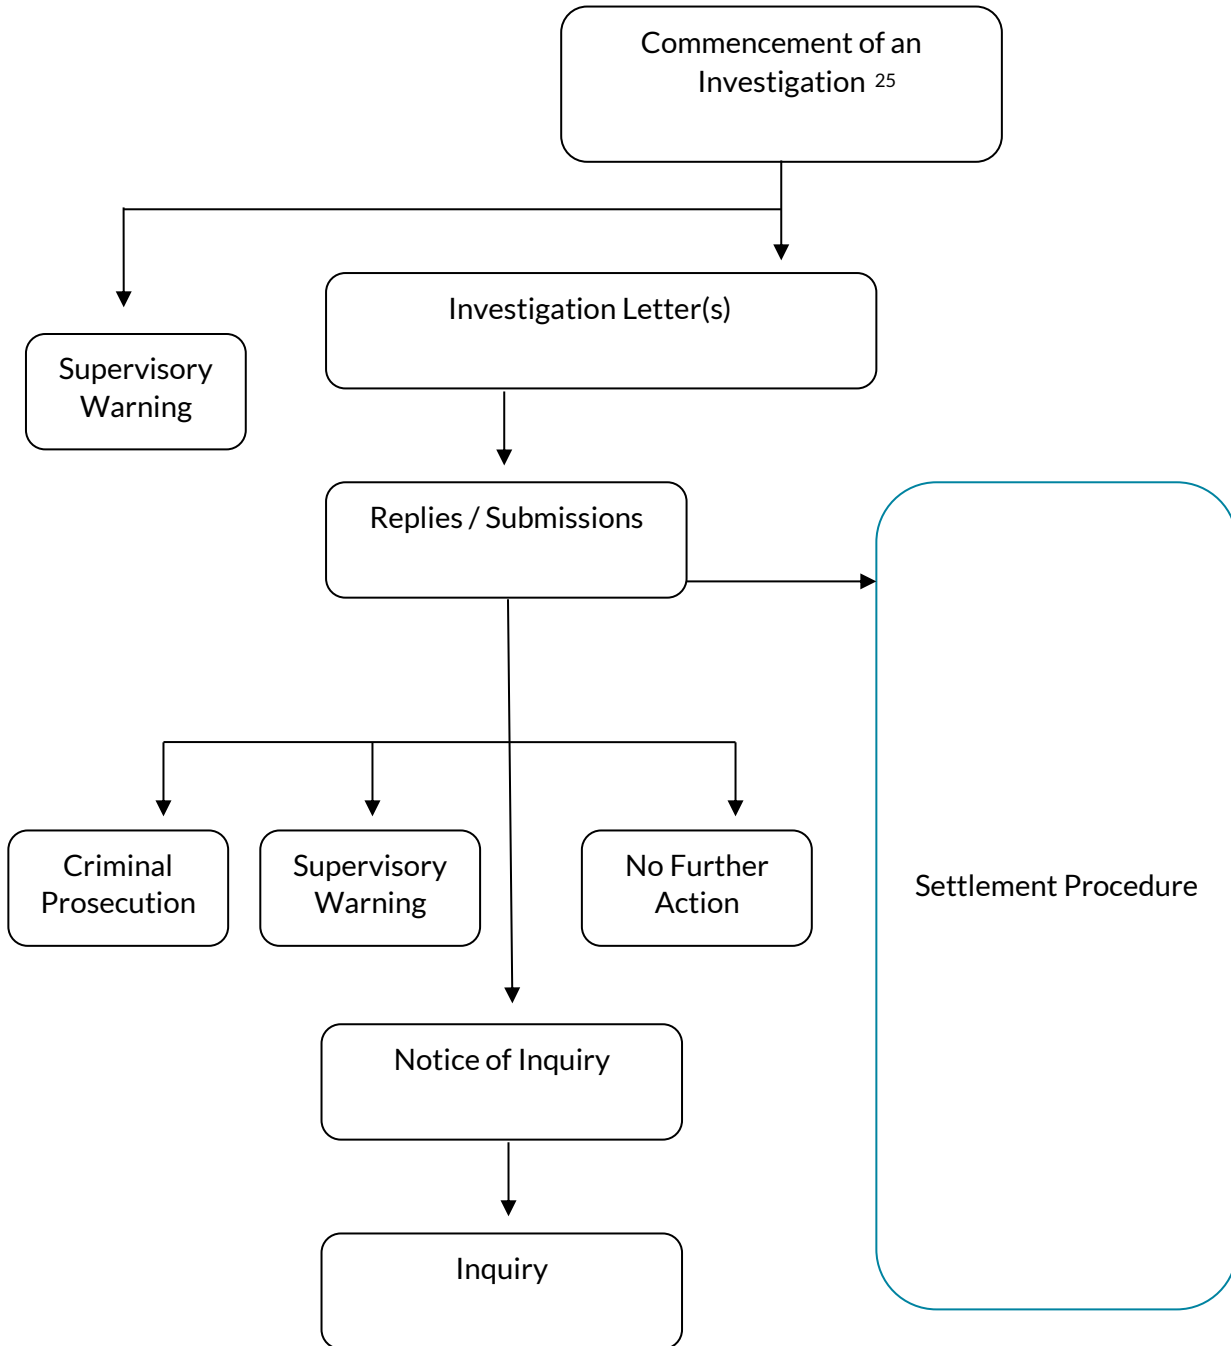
Commencement of an Investigation 25

Supervisory Warning

Investigation Letter(s)

Replies / Submissions

Settlement Procedure

Criminal Prosecution

Supervisory Warning

No Further Action

Notice of Inquiry

Inquiry